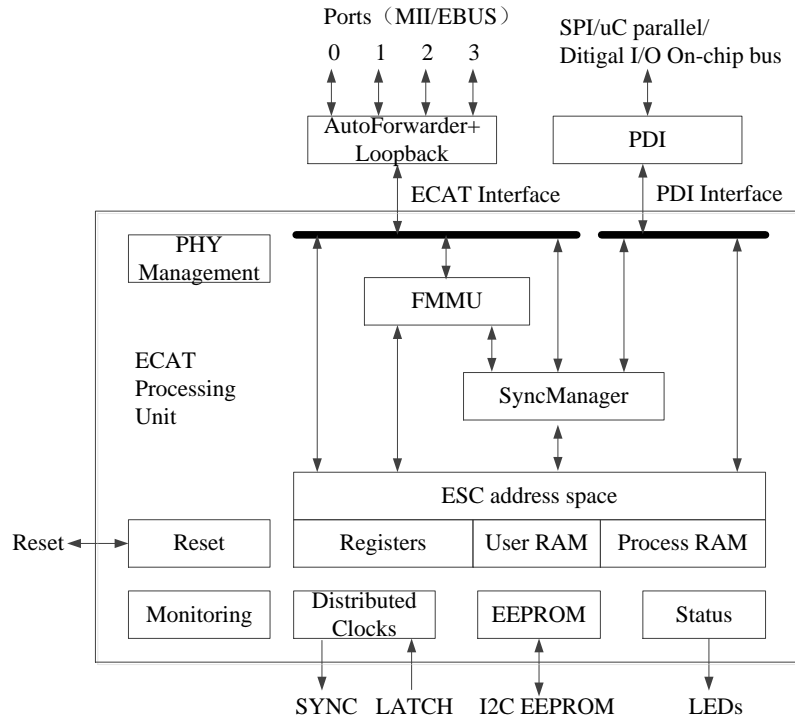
Ports（MII/EBUS）

0 1 2 3

SPI/uC parallel/
Ditigal I/O On-chip bus

AutoForwarder+
Loopback

PDI

ECAT Interface

PDI Interface

PHY
Management

FMMU

ECAT
Processing
Unit

SyncManager

ESC address space

Reset

Reset

Registers

User RAM

Process RAM

Monitoring

Distributed
Clocks

EEPROM

Status

SYNC LATCH I2C EEPROM LEDs